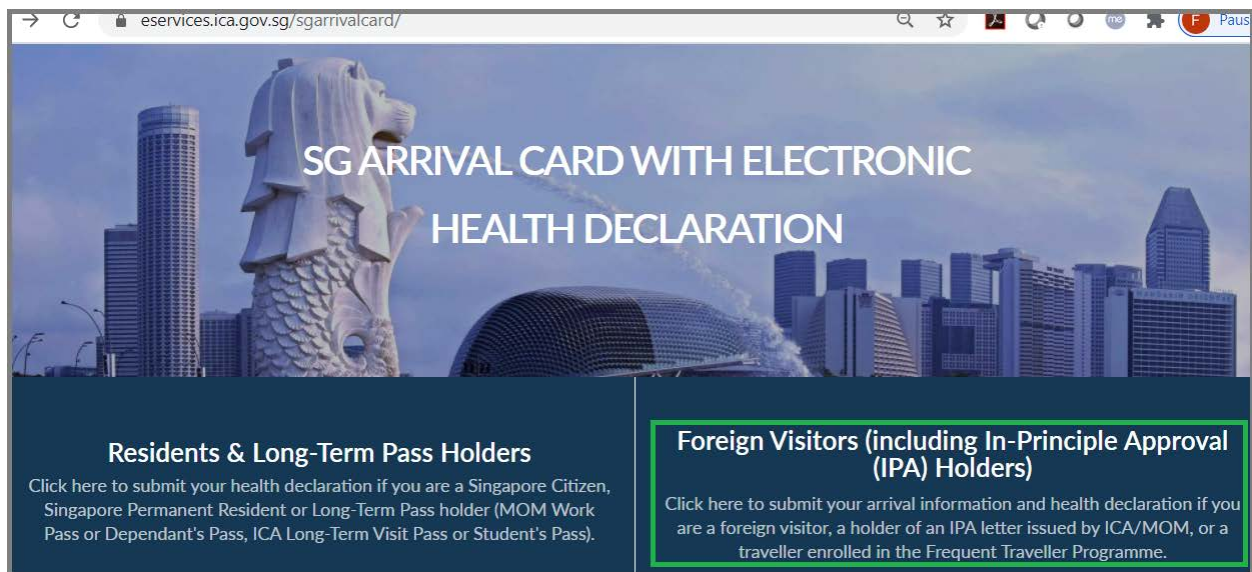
eservices.ica.gov.sg/sgarrivalcard/

F Paus

SG ARRIVAL CARD WITH ELECTRONIC HEALTH DECLARATION

Residents & Long-Term Pass Holders

Click here to submit your health declaration if you are a Singapore Citizen, Singapore Permanent Resident or Long-Term Pass holder (MOM Work Pass or Dependant's Pass, ICA Long-Term Visit Pass or Student's Pass).

Foreign Visitors (including In-Principle Approval (IPA) Holders)

Click here to submit your arrival information and health declaration if you are a foreign visitor, a holder of an IPA letter issued by ICA/MOM, or a traveller enrolled in the Frequent Traveller Programme.